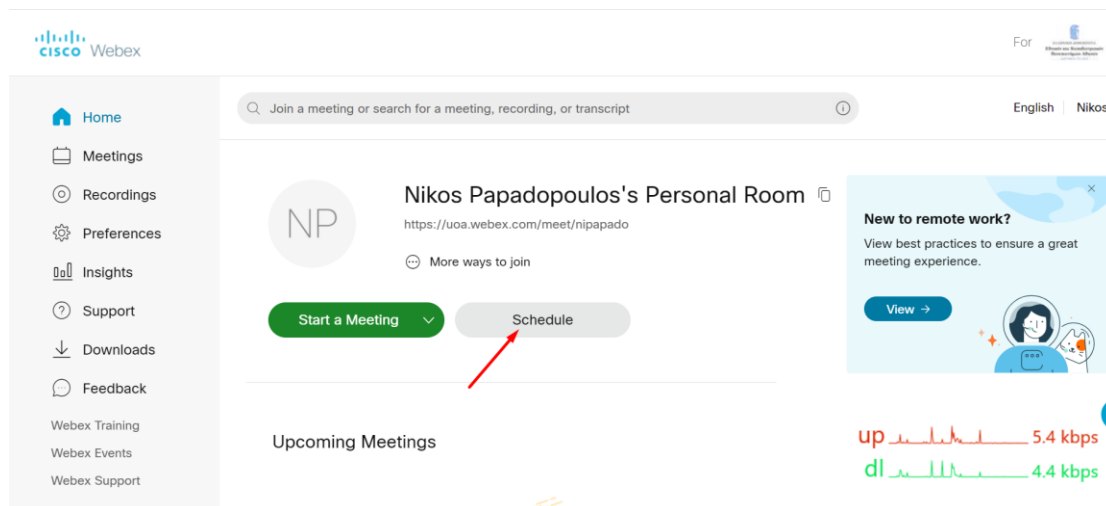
cisco Webex

For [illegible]

Home
Meetings
Recordings
Preferences
Insights
Support
Downloads
Feedback
Webex Training
Webex Events
Webex Support

Join a meeting or search for a meeting, recording, or transcript

English | Nikos

NP

Nikos Papadopoulos's Personal Room
https://uoa.webex.com/meet/nipapado
More ways to join

Start a Meeting
Schedule

New to remote work?
View best practices to ensure a great meeting experience.
View →

Upcoming Meetings

up 5.4 kbps
dl 4.4 kbps